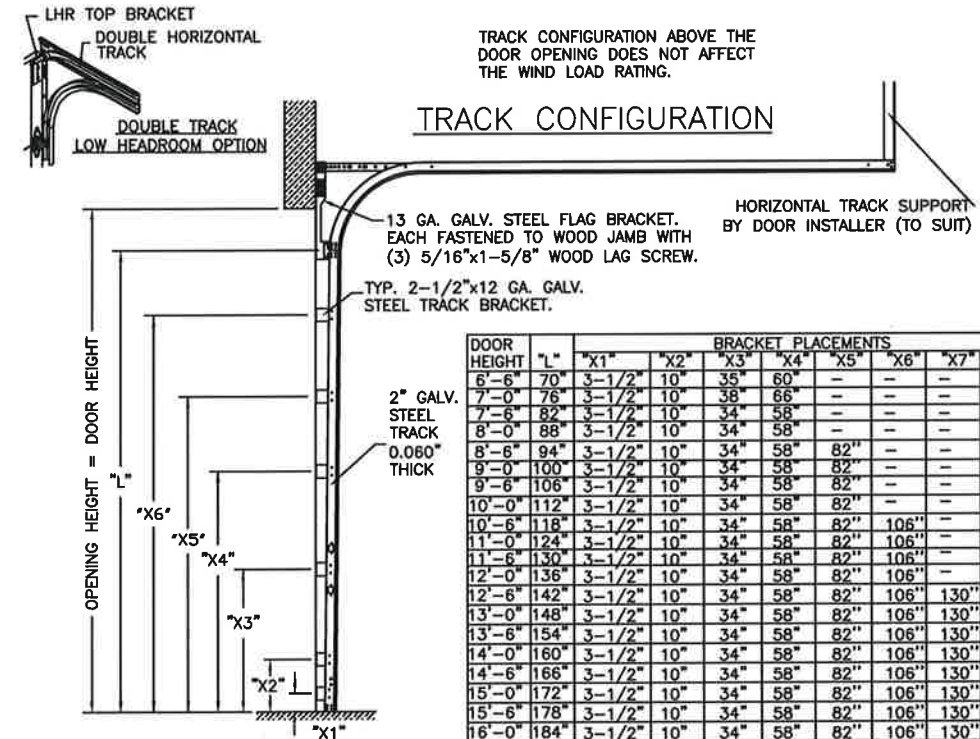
LHR TOP BRACKET
DOUBLE HORIZONTAL TRACK
DOUBLE TRACK LOW HEADROOM OPTION

TRACK CONFIGURATION ABOVE THE DOOR OPENING DOES NOT AFFECT THE WIND LOAD RATING.

TRACK CONFIGURATION

HORIZONTAL TRACK SUPPORT BY DOOR INSTALLER (TO SUIT)

13 GA. GALV. STEEL FLAG BRACKET. EACH FASTENED TO WOOD JAMB WITH (3) 5/16"x1-5/8" WOOD LAG SCREW.

TYP. 2-1/2"x12 GA. GALV. STEEL TRACK BRACKET.

2" GALV. STEEL TRACK 0.060" THICK

OPENING HEIGHT = DOOR HEIGHT
"L"
"X6"
"X5"
"X4"
"X3"
"X2"
"X1"

| DOOR HEIGHT | "L" | BRACKET PLACEMENTS "X1" | "X2" | "X3" | "X4" | "X5" | "X6" | "X7" |
|---|---|---|---|---|---|---|---|---|
| 6'-6" | 70" | 3-1/2" | 10" | 35" | 60" | – | – | – |
| 7'-0" | 76" | 3-1/2" | 10" | 38" | 66" | – | – | – |
| 7'-6" | 82" | 3-1/2" | 10" | 34" | 58" | – | – | – |
| 8'-0" | 88" | 3-1/2" | 10" | 34" | 58" | – | – | – |
| 8'-6" | 94" | 3-1/2" | 10" | 34" | 58" | 82" | – | – |
| 9'-0" | 100" | 3-1/2" | 10" | 34" | 58" | 82" | – | – |
| 9'-6" | 106" | 3-1/2" | 10" | 34" | 58" | 82" | – | – |
| 10'-0" | 112" | 3-1/2" | 10" | 34" | 58" | 82" | – | – |
| 10'-6" | 118" | 3-1/2" | 10" | 34" | 58" | 82" | 106" | – |
| 11'-0" | 124" | 3-1/2" | 10" | 34" | 58" | 82" | 106" | – |
| 11'-6" | 130" | 3-1/2" | 10" | 34" | 58" | 82" | 106" | – |
| 12'-0" | 136" | 3-1/2" | 10" | 34" | 58" | 82" | 106" | – |
| 12'-6" | 142" | 3-1/2" | 10" | 34" | 58" | 82" | 106" | 130" |
| 13'-0" | 148" | 3-1/2" | 10" | 34" | 58" | 82" | 106" | 130" |
| 13'-6" | 154" | 3-1/2" | 10" | 34" | 58" | 82" | 106" | 130" |
| 14'-0" | 160" | 3-1/2" | 10" | 34" | 58" | 82" | 106" | 130" |
| 14'-6" | 166" | 3-1/2" | 10" | 34" | 58" | 82" | 106" | 130" |
| 15'-0" | 172" | 3-1/2" | 10" | 34" | 58" | 82" | 106" | 130" |
| 15'-6" | 178" | 3-1/2" | 10" | 34" | 58" | 82" | 106" | 130" |
| 16'-0" | 184" | 3-1/2" | 10" | 34" | 58" | 82" | 106" | 130" |